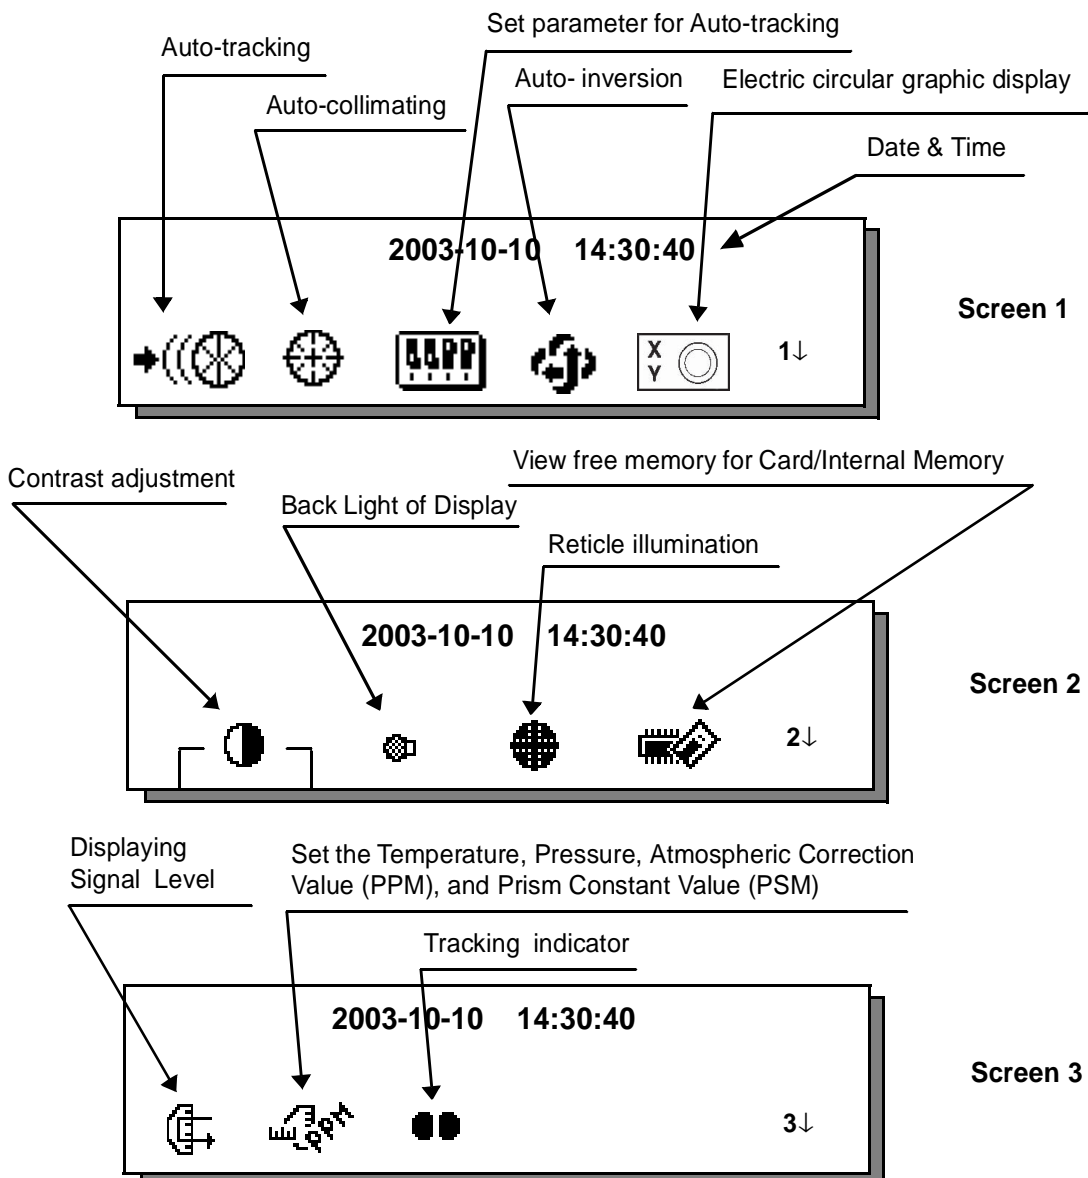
Set parameter for Auto-tracking

Auto-tracking

Auto- inversion

Electric circular graphic display

Auto-collimating

Date & Time

2003-10-10 14:30:40

X
Y

1↓

Screen 1

View free memory for Card/Internal Memory

Contrast adjustment

Back Light of Display

Reticle illumination

2003-10-10 14:30:40

2↓

Screen 2

Displaying Signal Level

Set the Temperature, Pressure, Atmospheric Correction Value (PPM), and Prism Constant Value (PSM)

Tracking indicator

2003-10-10 14:30:40

3↓

Screen 3